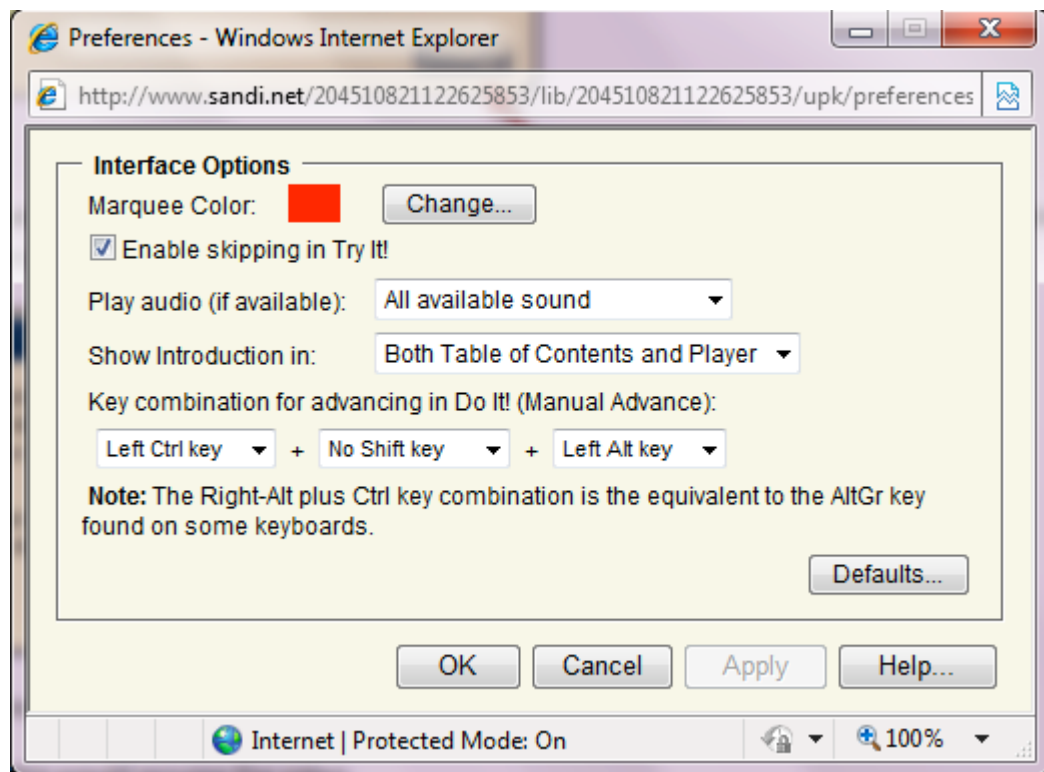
Preferences - Windows Internet Explorer

http://www.sandi.net/204510821122625853/lib/204510821122625853/upk/preferences

Interface Options

Marquee Color: Change...

Enable skipping in Try It!

Play audio (if available): All available sound

Show Introduction in: Both Table of Contents and Player

Key combination for advancing in Do It! (Manual Advance):

Left Ctrl key + No Shift key + Left Alt key

**Note:** The Right-Alt plus Ctrl key combination is the equivalent to the AltGr key found on some keyboards.

Defaults...

OK Cancel Apply Help...

Internet | Protected Mode: On

100%